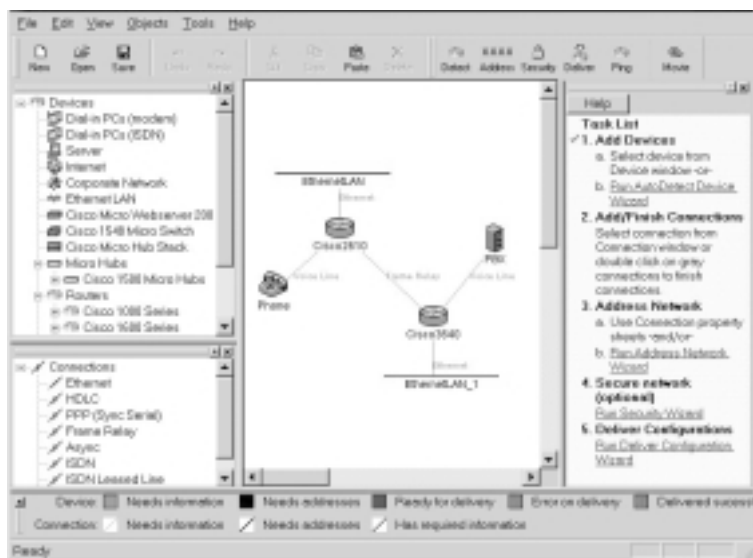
File Edit View Objects Tools Help

New Open Save Undo Redo Cut Copy Paste Delete Detect Address Security Deliver Ping Move

Devices
Dial-in PCs (modem)
Dial-in PCs (ISDN)
Server
Internet
Corporate Network
Ethernet LAN
Cisco Micro Webserver 200
Cisco 1548 Micro Switch
Cisco Micro Hub Stack
Micro Hubs
Cisco 1500 Micro Hubs
Routers
Cisco 1000 Series
Cisco 1600 Series

Connections
Ethernet
HDLC
PPP (Sync Serial)
Frame Relay
Async
ISDN
ISDN Leased Line

EthernetLAN
Ethernet
Cisco2610
Voice Line
Frame Relay
PBX
Phone
Voice Line
Cisco3640
Ethernet
EthernetLAN_1

Help

Task List
✓1. Add Devices
a. Select device from Device window -or-
b. Run AutoDetect Device Wizard
2. Add/Finish Connections
Select connection from Connection window or double click on grey connections to finish connections.
3. Address Network
a. Use Connection property sheets -and/or-
b. Run Address Network Wizard
4. Secure network (optional)
Run Security Wizard
5. Deliver Configurations
Run Deliver Configuration Wizard

Device: Needs information Needs addresses Ready for delivery Error on delivery Delivered success

Connection: Needs information Needs addresses Has required information

Ready